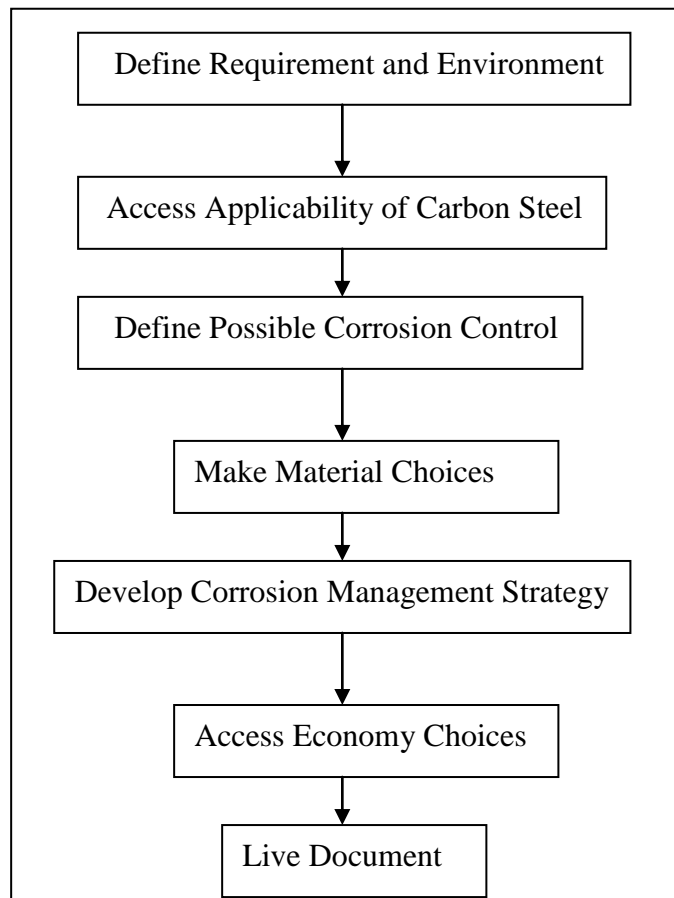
Define Requirement and Environment

Access Applicability of Carbon Steel

Define Possible Corrosion Control

Make Material Choices

Develop Corrosion Management Strategy

Access Economy Choices

Live Document